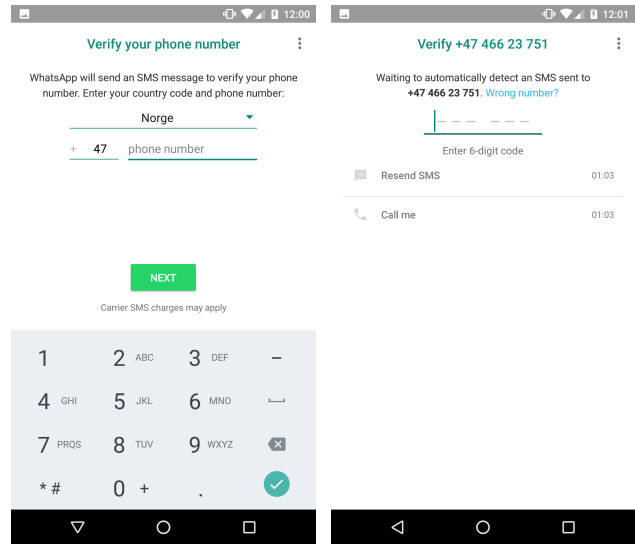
12:00

Verify your phone number

WhatsApp will send an SMS message to verify your phone number. Enter your country code and phone number:

Norge

+ 47 phone number

NEXT

Carrier SMS charges may apply

1
2 ABC
3 DEF
–
4 GHI
5 JKL
6 MNO
7 PRQS
8 TUV
9 WXYZ
* #
0 +
.

12:01

Verify +47 466 23 751

Waiting to automatically detect an SMS sent to **+47 466 23 751**. Wrong number?

Enter 6-digit code

Resend SMS 01:03

Call me 01:03